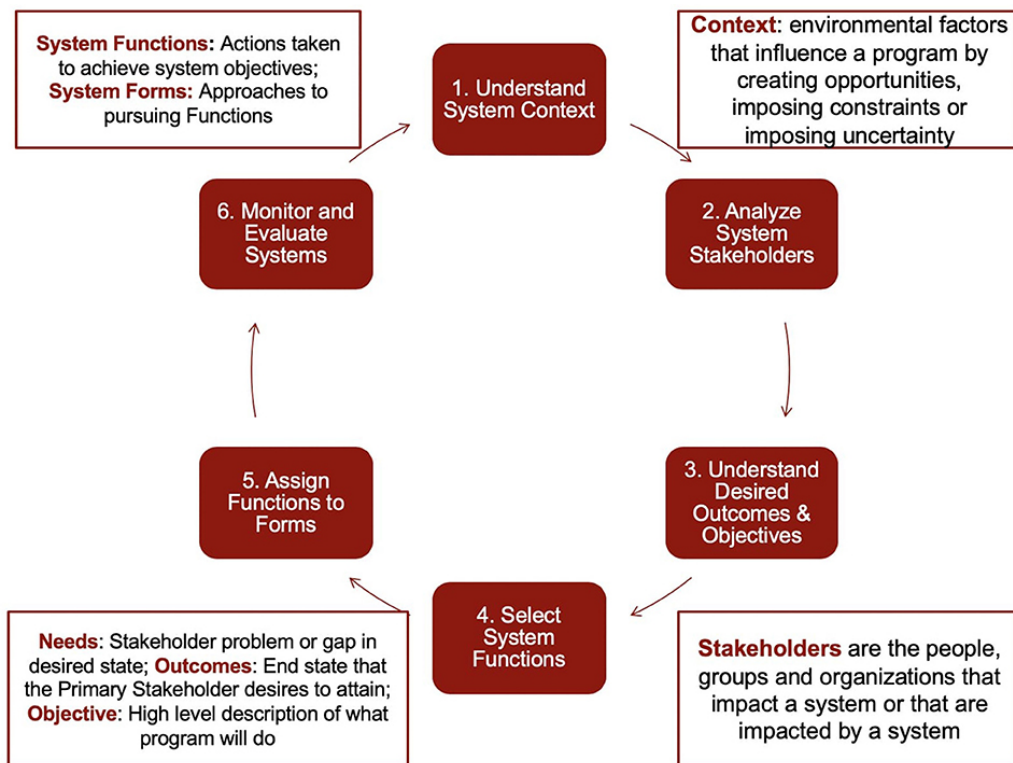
System Functions: Actions taken to achieve system objectives; System Forms: Approaches to pursuing Functions

1. Understand System Context

Context: environmental factors that influence a program by creating opportunities, imposing constraints or imposing uncertainty

6. Monitor and Evaluate Systems

2. Analyze System Stakeholders

5. Assign Functions to Forms

3. Understand Desired Outcomes & Objectives

4. Select System Functions

Needs: Stakeholder problem or gap in desired state; Outcomes: End state that the Primary Stakeholder desires to attain; Objective: High level description of what program will do

Stakeholders are the people, groups and organizations that impact a system or that are impacted by a system